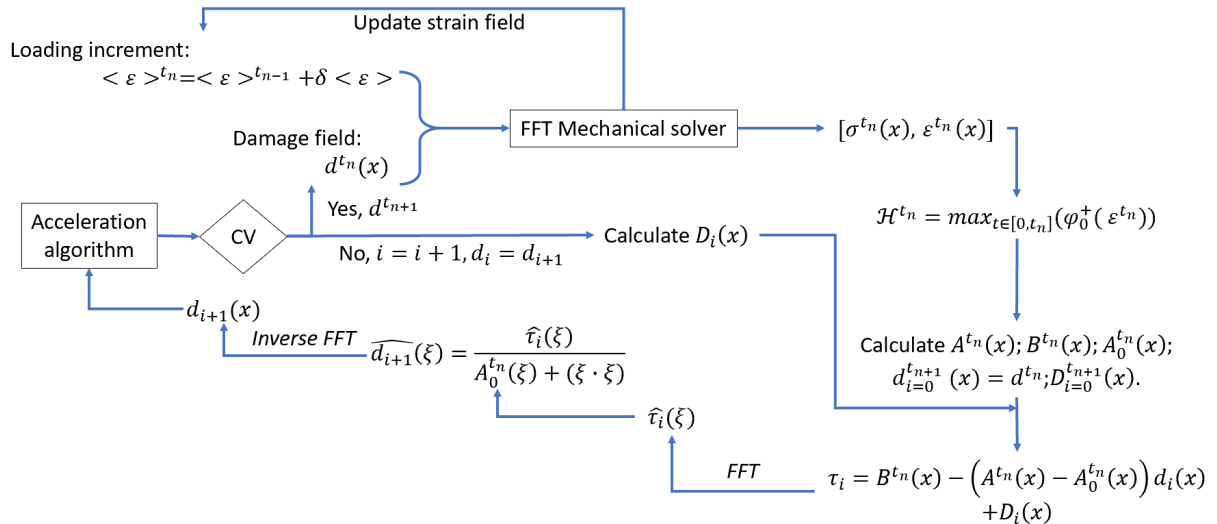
Update strain field

Loading increment:
$<\varepsilon>^{t_n} = <\varepsilon>^{t_{n-1}} + \delta <\varepsilon>$

Damage field:
$d^{t_n}(x)$

FFT Mechanical solver

$[\sigma^{t_n}(x),\ \varepsilon^{t_n}(x)]$

$\mathcal{H}^{t_n} = max_{t\in[0,t_n]}(\varphi_0^{+}(\varepsilon^{t_n}))$

Acceleration algorithm

CV

Yes, $d^{t_{n+1}}$

No, $i = i+1, d_i = d_{i+1}$

Calculate $D_i(x)$

$d_{i+1}(x)$

Inverse FFT $\widehat{d_{i+1}}(\xi) = \frac{\widehat{\tau_i}(\xi)}{A_0^{t_n}(\xi) + (\xi \cdot \xi)}$

Calculate $A^{t_n}(x)$; $B^{t_n}(x)$; $A_0^{t_n}(x)$;
$d_{i=0}^{t_{n+1}}(x) = d^{t_n}$;$D_{i=0}^{t_{n+1}}(x)$.

$\widehat{\tau_i}(\xi)$

FFT

$\tau_i = B^{t_n}(x) - \left(A^{t_n}(x) - A_0^{t_n}(x)\right) d_i(x) + D_i(x)$